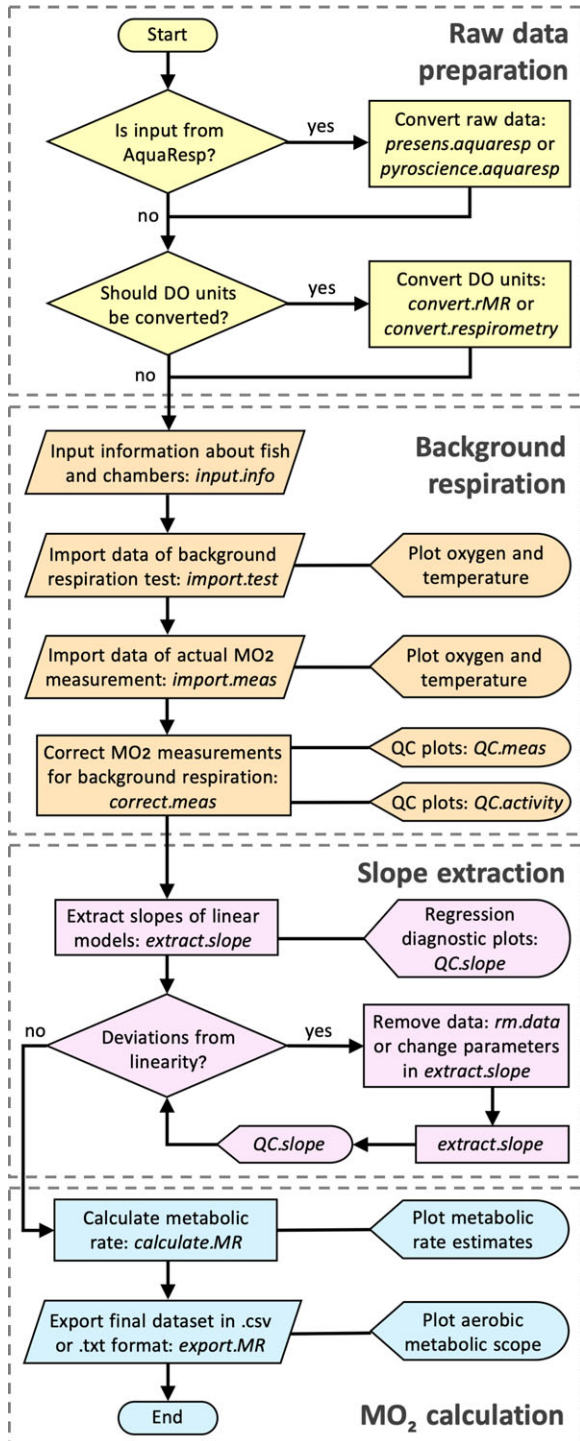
Start

Raw data preparation

Is input from AquaResp?

yes

Convert raw data: *presens.aquaresp* or *pyroscience.aquaresp*

no

Should DO units be converted?

yes

Convert DO units: *convert.rMR* or *convert.respirometry*

no

Background respiration

Input information about fish and chambers: *input.info*

Import data of background respiration test: *import.test*

Plot oxygen and temperature

Import data of actual MO2 measurement: *import.meas*

Plot oxygen and temperature

Correct MO2 measurements for background respiration: *correct.meas*

QC plots: *QC.meas*

QC plots: *QC.activity*

Slope extraction

Extract slopes of linear models: *extract.slope*

Regression diagnostic plots: *QC.slope*

no

Deviations from linearity?

yes

Remove data: *rm.data* or change parameters in *extract.slope*

*QC.slope*

*extract.slope*

Calculate metabolic rate: *calculate.MR*

Plot metabolic rate estimates

Export final dataset in .csv or .txt format: *export.MR*

Plot aerobic metabolic scope

End

$MO_2$ calculation